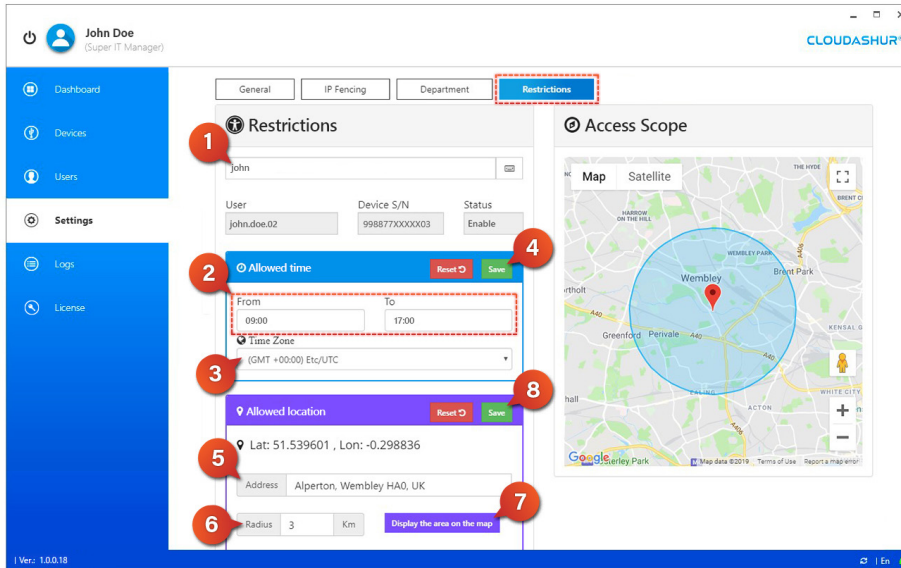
John Doe
(Super IT Manager)

CLOUDASHUR

Dashboard
Devices
Users
Settings
Logs
License

General
IP Fencing
Department
Restrictions

Restrictions

1

john

User
john.doe.02
Device S/N
998877XXXXX03
Status
Enable

Allowed time
Reset
Save
4
2
From
09:00
To
17:00
Time Zone
3
(GMT +00:00) Etc/UTC

Allowed location
Reset
Save
8
Lat: 51.539601 , Lon: -0.298836
5
Address
Alperton, Wembley HA0, UK
6
Radius
3
Km
Display the area on the map
7

Access Scope

Map
Satellite
THE HYDE
BRENT C
HARROW ON THE HILL
WEMBLEY PARK
Wembley
Brent Park
rtholt
A40
Greenford
Perivale
KENSAL G
WHITE CITY
hall
ACTON
EALING
Google
Sterley Park
Map data ©2019
Terms of Use
Report a map error

| Ver.: 1.0.0.18
| En